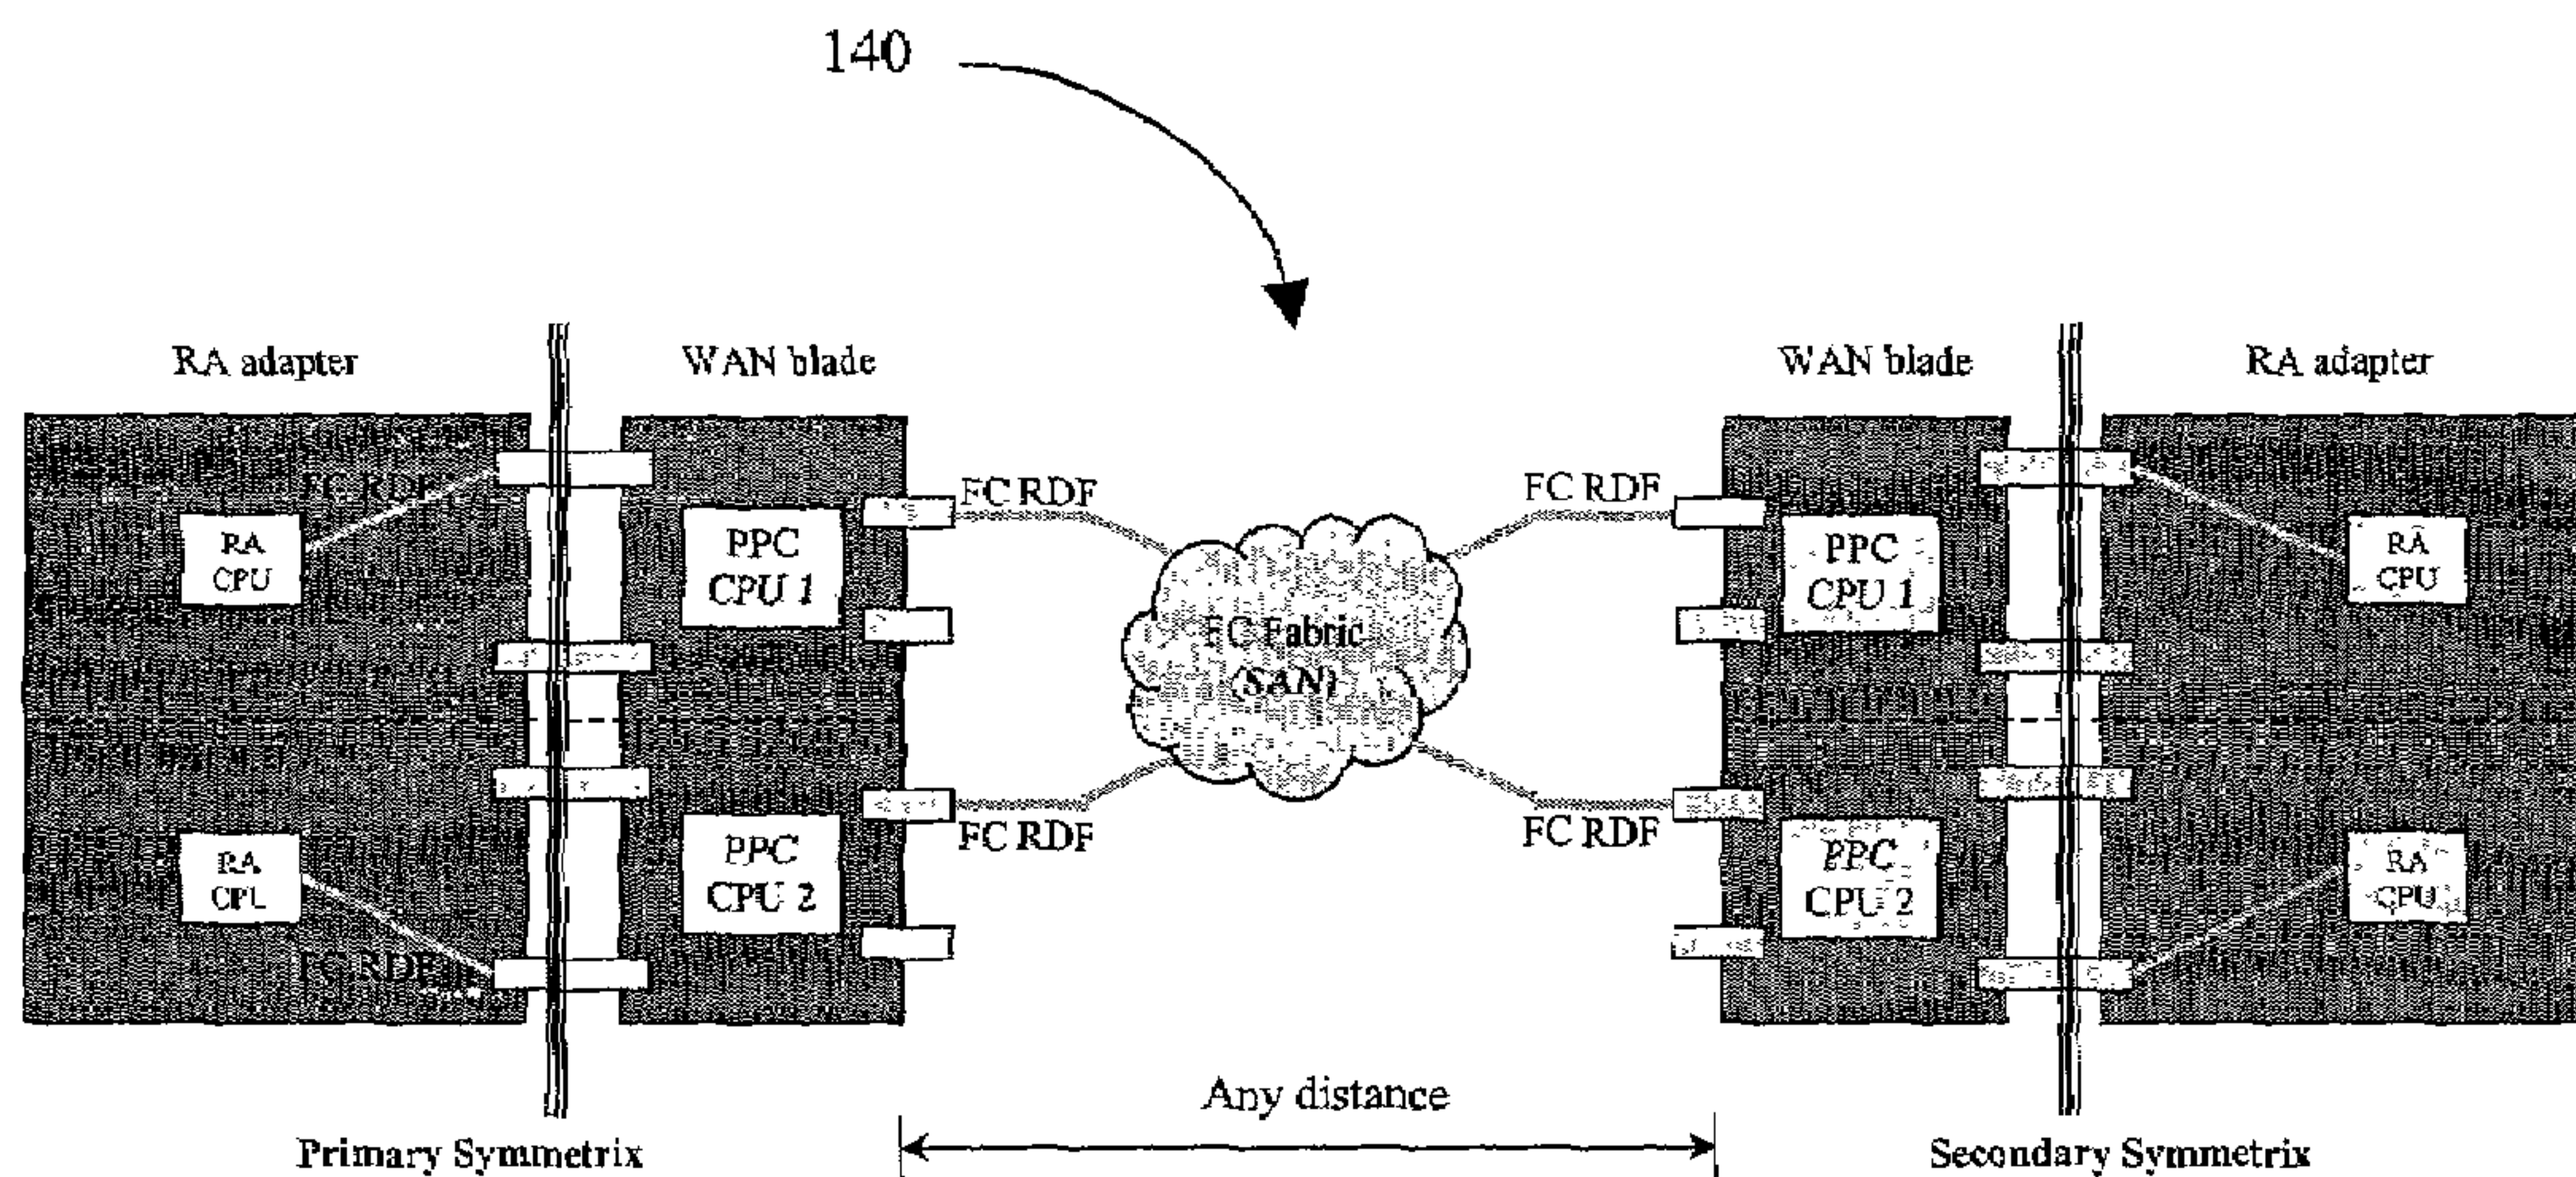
140

RA adapter

WAN blade

FC RDF

RA CPU

PPC CPU 1

FC RDF

PPC CPU 2

RA CPU

FC RDF

FC RDF

FC Fabric (SAN)

FC RDF

WAN blade

RA adapter

PPC CPU 1

RA CPU

FC RDF

PPC CPU 2

RA CPU

Any distance

Primary Symmetrix

Secondary Symmetrix